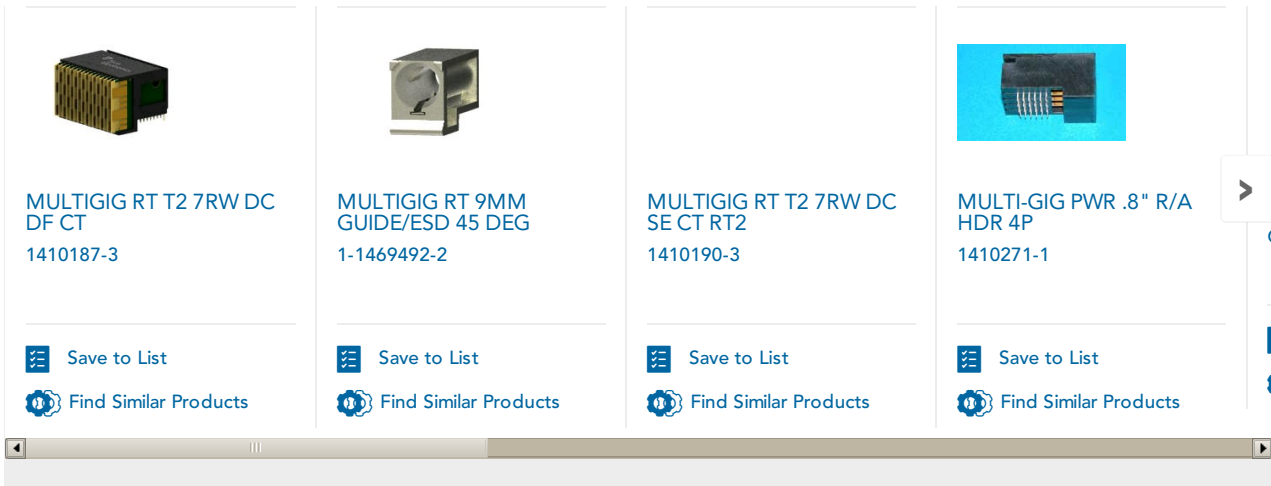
MULTIGIG RT T2 7RW DC DF CT
1410187-3

Save to List
Find Similar Products

MULTIGIG RT 9MM GUIDE/ESD 45 DEG
1-1469492-2

Save to List
Find Similar Products

MULTIGIG RT T2 7RW DC SE CT RT2
1410190-3

Save to List
Find Similar Products

MULTI-GIG PWR .8" R/A HDR 4P
1410271-1

Save to List
Find Similar Products